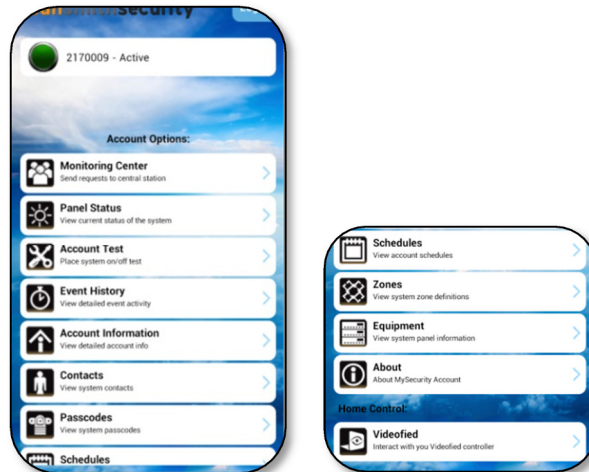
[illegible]security

2170009 - Active

Account Options:

Monitoring Center
Send requests to central station

Panel Status
View current status of the system

Account Test
Place system on/off test

Event History
View detailed event activity

Account Information
View detailed account info

Contacts
View system contacts

Passcodes
View system passcodes

Schedules

Schedules
View account schedules

Zones
View system zone definitions

Equipment
View system panel information

About
About MySecurity Account

Home Control:

Videofied
Interact with you Videofied controller